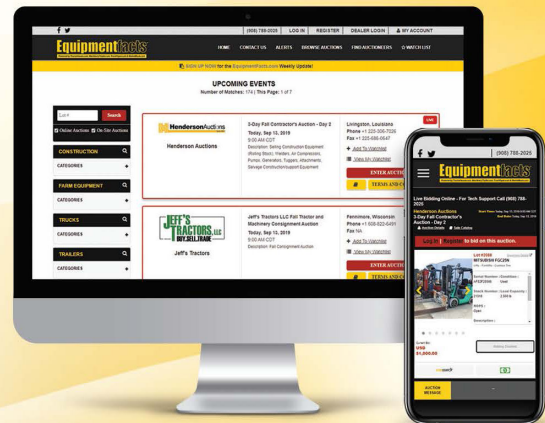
f
(908) 788-2025 | LOG IN | REGISTER | DEALER LOGIN | MY ACCOUNT

Equipmentfacts

HOME CONTACT US ALERTS BROWSE AUCTIONS FIND AUCTIONEERS WATCH LIST

SIGN UP NOW for the EquipmentFacts.com Weekly Update!

UPCOMING EVENTS
Number of Matches: 174 | This Page: 1 of 7

Search
Online Auctions On-Site Auctions

CONSTRUCTION
CATEGORIES

FARM EQUIPMENT
CATEGORIES

TRUCKS
CATEGORIES

TRAILERS
CATEGORIES

Henderson Auctions
Henderson Auctions
3-Day Fall Contractor's Auction - Day 2
Today, Sep 13, 2019
8:00 AM CDT
Description: Selling Construction Equipment (Rolling Stock), Welders, Air Compressors, Pumps, Generators, Tuggers, Attachments, Salvage Construction/Support Equipment
Livingston, Louisiana
Phone +1 225-686-2252
Fax +1 225-686-0647
Add To Watchlist
View My Watchlist
LIVE
ENTER AUCTION
TERMS AND CONDITIONS

JEFF'S TRACTORS, LLC
BUY.SELL.TRADE
Jeff's Tractors
Jeff's Tractors LLC Fall Tractor and Machinery Consignment Auction
Today, Sep 13, 2019
9:00 AM CDT
Description: Fall Consignment Auction
Fennimore, Wisconsin
Phone +1 608-822-6491
Fax N/A
Add To Watchlist
View My Watchlist
ENTER AUCTION
TERMS AND CONDITIONS

(908) 788-2025
Equipmentfacts
Live Bidding Online - For Tech Support Call (908) 788-2025
Henderson Auctions
3-Day Fall Contractor's Auction - Day 2
Log In | Register to bid on this auction.
Lot #3588
MITSUBISHI FGC25N
AUCTION MESSAGE